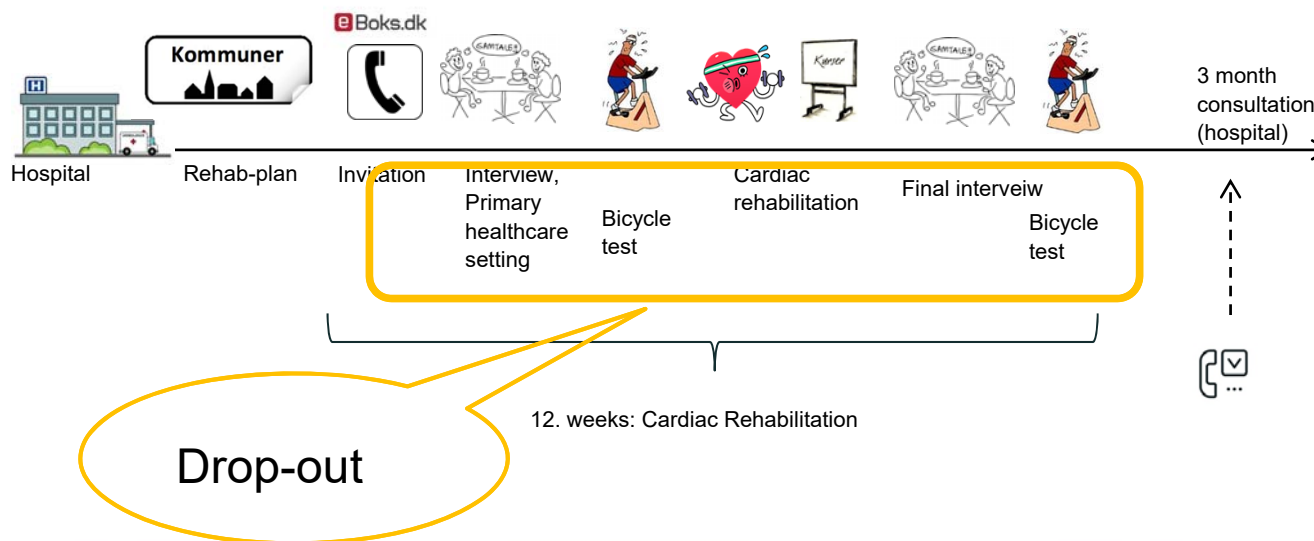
eBoks.dk

Kommuner

SAMTALE

Kurser

SAMTALE

3 month consultation (hospital)

Hospital

Rehab-plan

Invitation

Interview, Primary healthcare setting

Bicycle test

Cardiac rehabilitation

Final interveiw

Bicycle test

12. weeks: Cardiac Rehabilitation

Drop-out